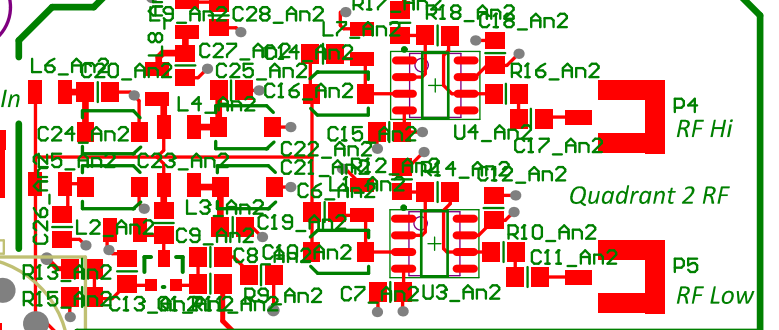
C9_An2 C28_An2 R17_An2 R18_An2 C18_An2
C27_An2 C24_An2 L7_An2
L6_An2 C20_An2 C25_An2 R16_An2
In L4_An2 C16_An2 P4
RF Hi
C24_An2 C15_An2 U4_An2 C17_An2
C22_An2
L5_An2 C23_An2 C21_An2 R12_An2 R14_An2 C12_An2
C6_An2
L3_An2 Quadrant 2 RF
L2_An2 C19_An2
C9_An2 R10_An2
C10_An2 C11_An2
C8_An2 P5
R13_An2
R15_An2 C13_An2 R11_An2 R9_An2 C7_An2 U3_An2 RF Low